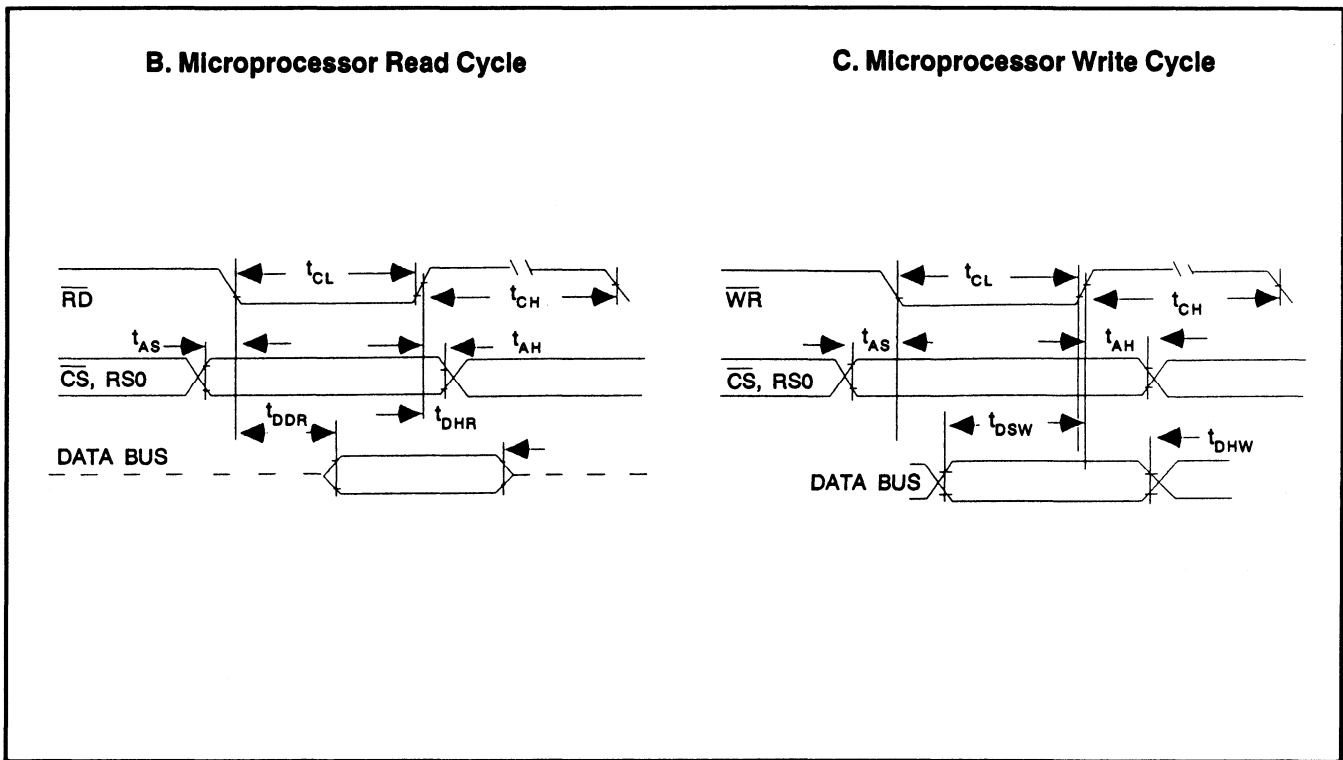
B. Microprocessor Read Cycle

$t_{CL}$

$\overline{RD}$

$t_{CH}$

$t_{AS}$

$t_{AH}$

$\overline{CS}$, RS0

$t_{DDR}$

$t_{DHR}$

DATA BUS

C. Microprocessor Write Cycle

$t_{CL}$

$\overline{WR}$

$t_{CH}$

$t_{AS}$

$t_{AH}$

$\overline{CS}$, RS0

$t_{DSW}$

$t_{DHW}$

DATA BUS